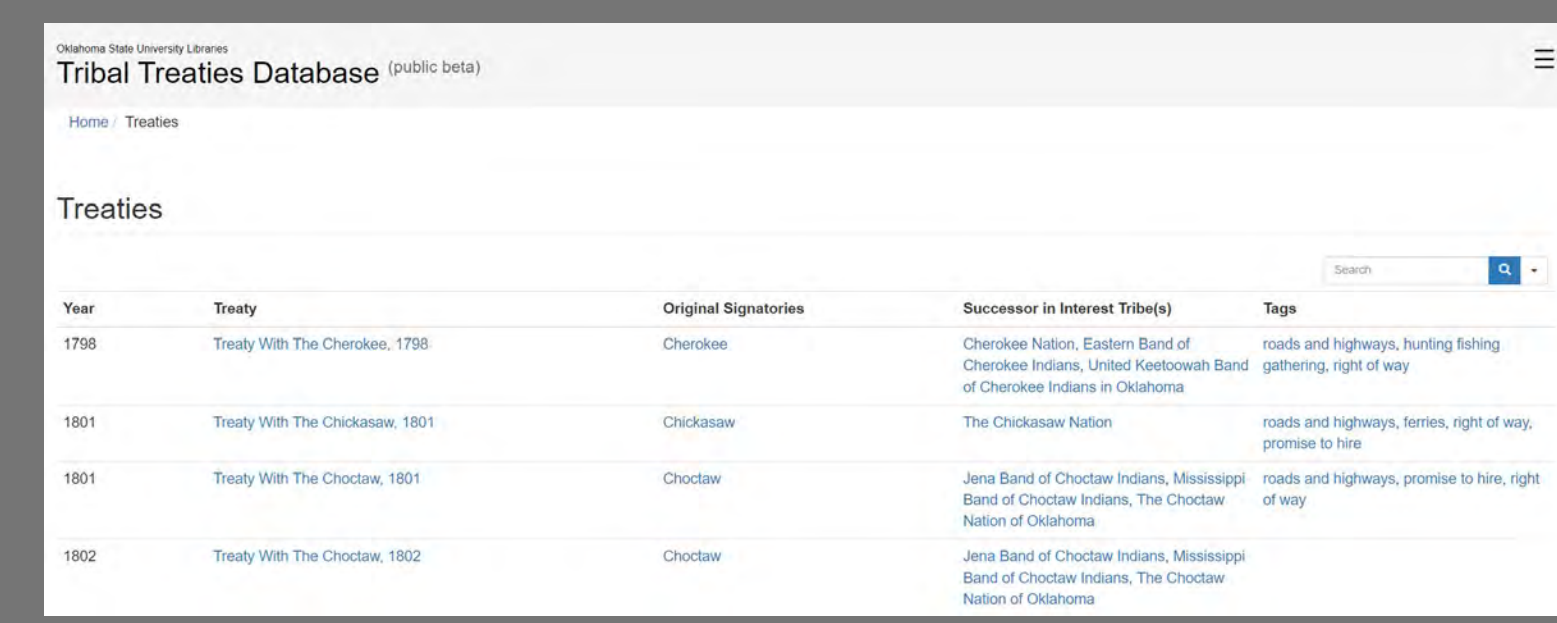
Oklahoma State University Libraries
Tribal Treaties Database (public beta)

Home / Treaties

Treaties

Search

| Year | Treaty | Original Signatories | Successor in Interest Tribe(s) | Tags |
|---|---|---|---|---|
| 1798 | Treaty With The Cherokee, 1798 | Cherokee | Cherokee Nation, Eastern Band of Cherokee Indians, United Keetoowah Band of Cherokee Indians in Oklahoma | roads and highways, hunting fishing gathering, right of way |
| 1801 | Treaty With The Chickasaw, 1801 | Chickasaw | The Chickasaw Nation | roads and highways, ferries, right of way, promise to hire |
| 1801 | Treaty With The Choctaw, 1801 | Choctaw | Jena Band of Choctaw Indians, Mississippi Band of Choctaw Indians, The Choctaw Nation of Oklahoma | roads and highways, promise to hire, right of way |
| 1802 | Treaty With The Choctaw, 1802 | Choctaw | Jena Band of Choctaw Indians, Mississippi Band of Choctaw Indians, The Choctaw Nation of Oklahoma | |